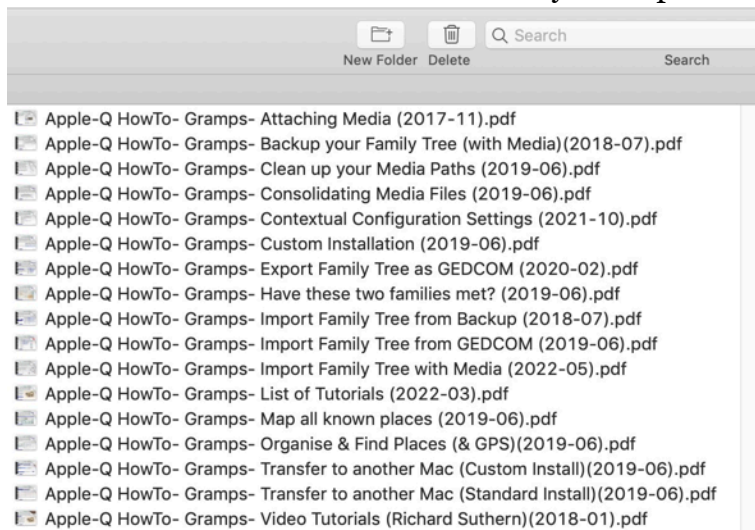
New Folder Delete

Search

Search

Apple-Q HowTo- Gramps- Attaching Media (2017-11).pdf
Apple-Q HowTo- Gramps- Backup your Family Tree (with Media)(2018-07).pdf
Apple-Q HowTo- Gramps- Clean up your Media Paths (2019-06).pdf
Apple-Q HowTo- Gramps- Consolidating Media Files (2019-06).pdf
Apple-Q HowTo- Gramps- Contextual Configuration Settings (2021-10).pdf
Apple-Q HowTo- Gramps- Custom Installation (2019-06).pdf
Apple-Q HowTo- Gramps- Export Family Tree as GEDCOM (2020-02).pdf
Apple-Q HowTo- Gramps- Have these two families met? (2019-06).pdf
Apple-Q HowTo- Gramps- Import Family Tree from Backup (2018-07).pdf
Apple-Q HowTo- Gramps- Import Family Tree from GEDCOM (2019-06).pdf
Apple-Q HowTo- Gramps- Import Family Tree with Media (2022-05).pdf
Apple-Q HowTo- Gramps- List of Tutorials (2022-03).pdf
Apple-Q HowTo- Gramps- Map all known places (2019-06).pdf
Apple-Q HowTo- Gramps- Organise & Find Places (& GPS)(2019-06).pdf
Apple-Q HowTo- Gramps- Transfer to another Mac (Custom Install)(2019-06).pdf
Apple-Q HowTo- Gramps- Transfer to another Mac (Standard Install)(2019-06).pdf
Apple-Q HowTo- Gramps- Video Tutorials (Richard Suthern)(2018-01).pdf